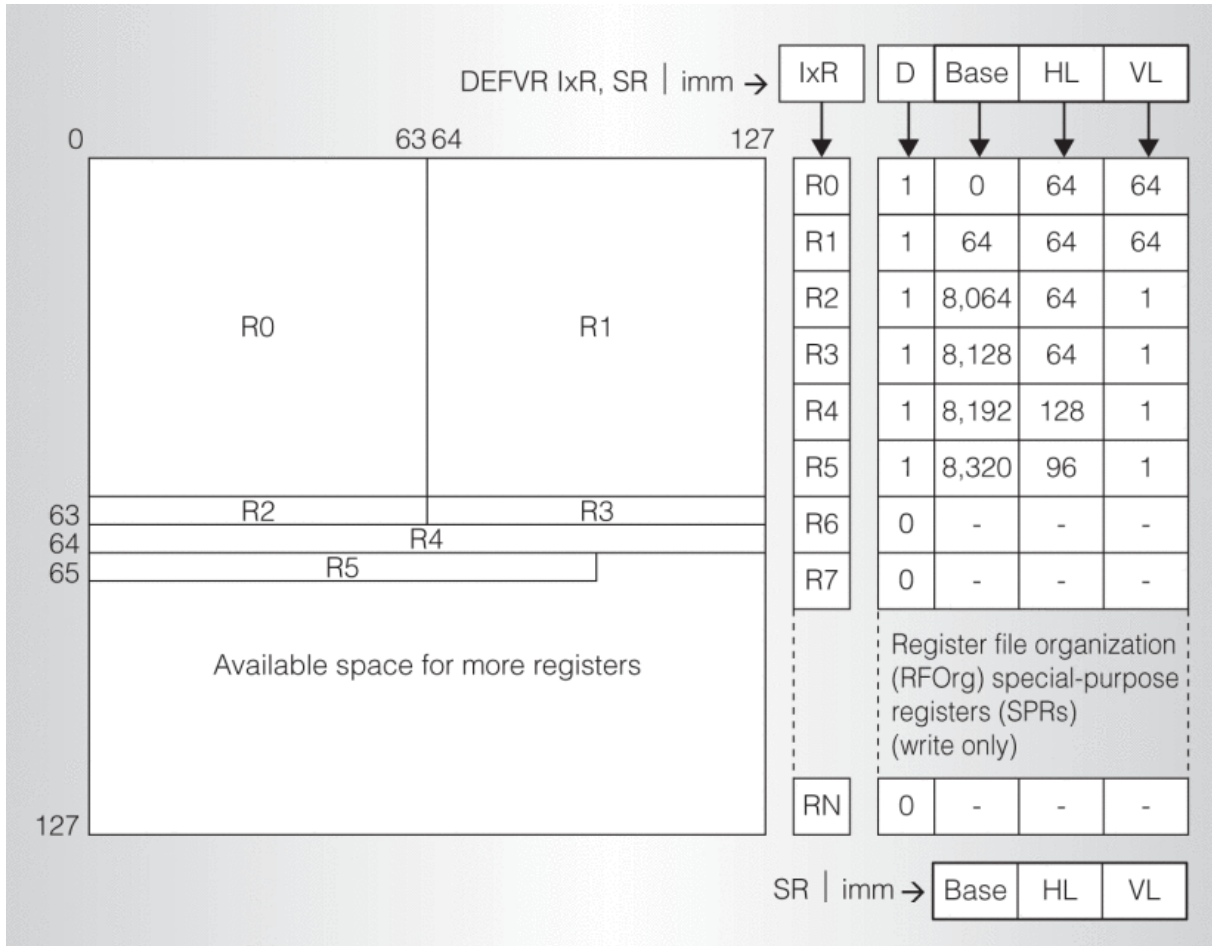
DEFVR IxR, SR | imm → IxR

| D | Base | HL | VL |
|---|---|---|---|

0 63 64 127

R0 R1

R2 R3

R4

R5

63
64
65

Available space for more registers

127

| IxR | D | Base | HL | VL |
|---|---|---|---|---|
| R0 | 1 | 0 | 64 | 64 |
| R1 | 1 | 64 | 64 | 64 |
| R2 | 1 | 8,064 | 64 | 1 |
| R3 | 1 | 8,128 | 64 | 1 |
| R4 | 1 | 8,192 | 128 | 1 |
| R5 | 1 | 8,320 | 96 | 1 |
| R6 | 0 | - | - | - |
| R7 | 0 | - | - | - |
| RN | 0 | - | - | - |

Register file organization (RFOrg) special-purpose registers (SPRs) (write only)

SR | imm → 

| Base | HL | VL |
|---|---|---|